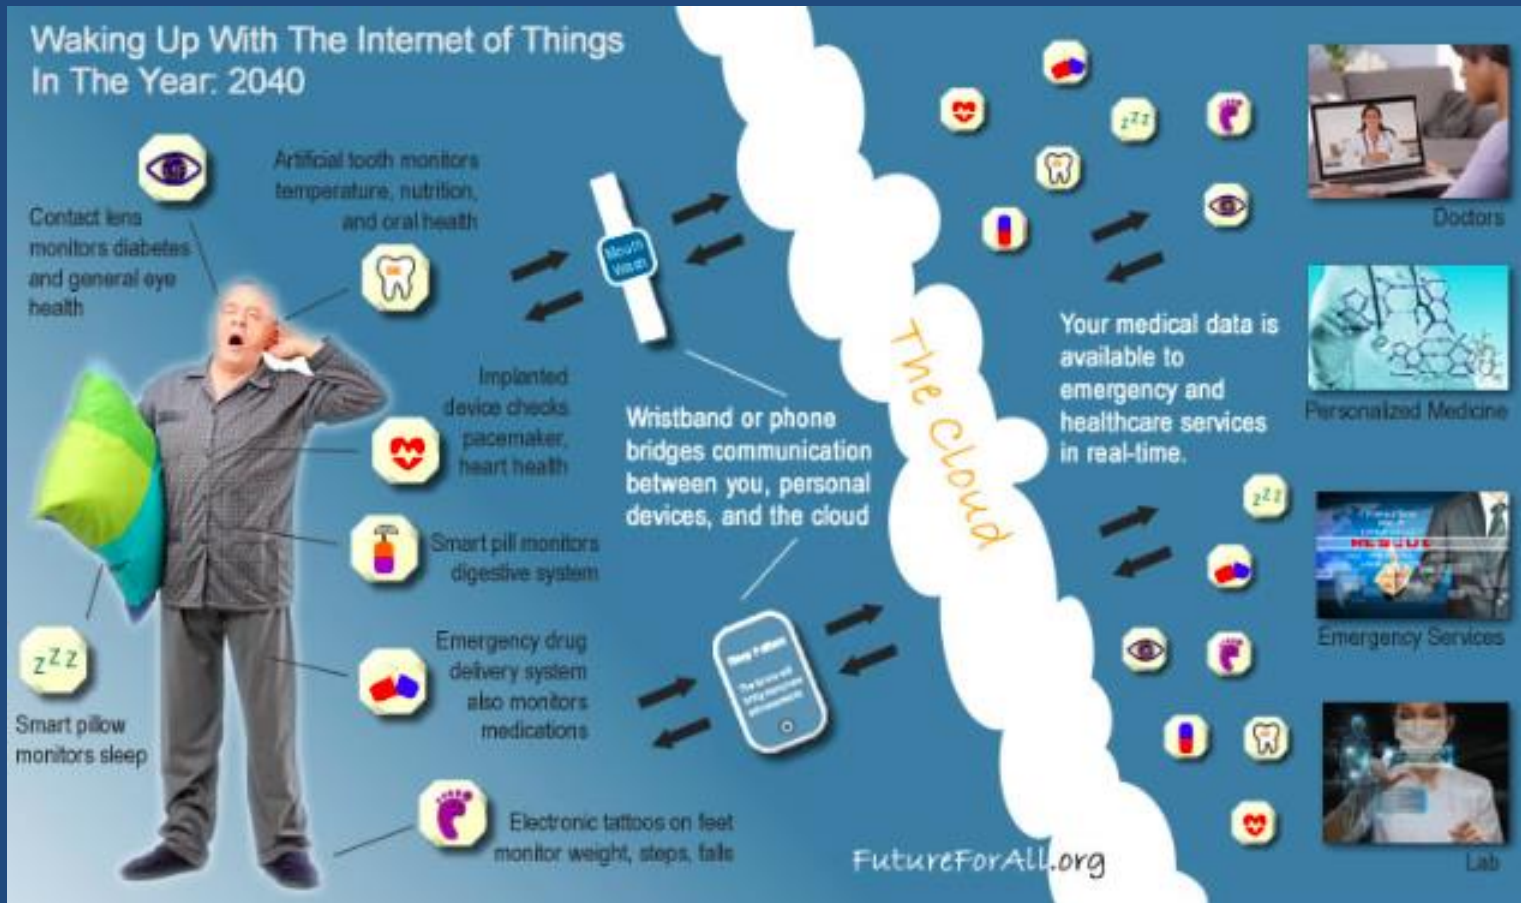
Waking Up With The Internet of Things In The Year: 2040

Contact lens monitors diabetes and general eye health

Artificial tooth monitors temperature, nutrition, and oral health

Mouth Wash

Implanted device checks pacemaker, heart health

Smart pill monitors digestive system

Emergency drug delivery system also monitors medications

Electronic tattoos on feet monitor weight, steps, falls

$z^{zz}$

Smart pillow monitors sleep

Wristband or phone bridges communication between you, personal devices, and the cloud

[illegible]

The Cloud

$z^{zz}$

Your medical data is available to emergency and healthcare services in real-time.

Doctors

Personalized Medicine

$z^{zz}$

Emergency Services

Lab

FutureForAll.org